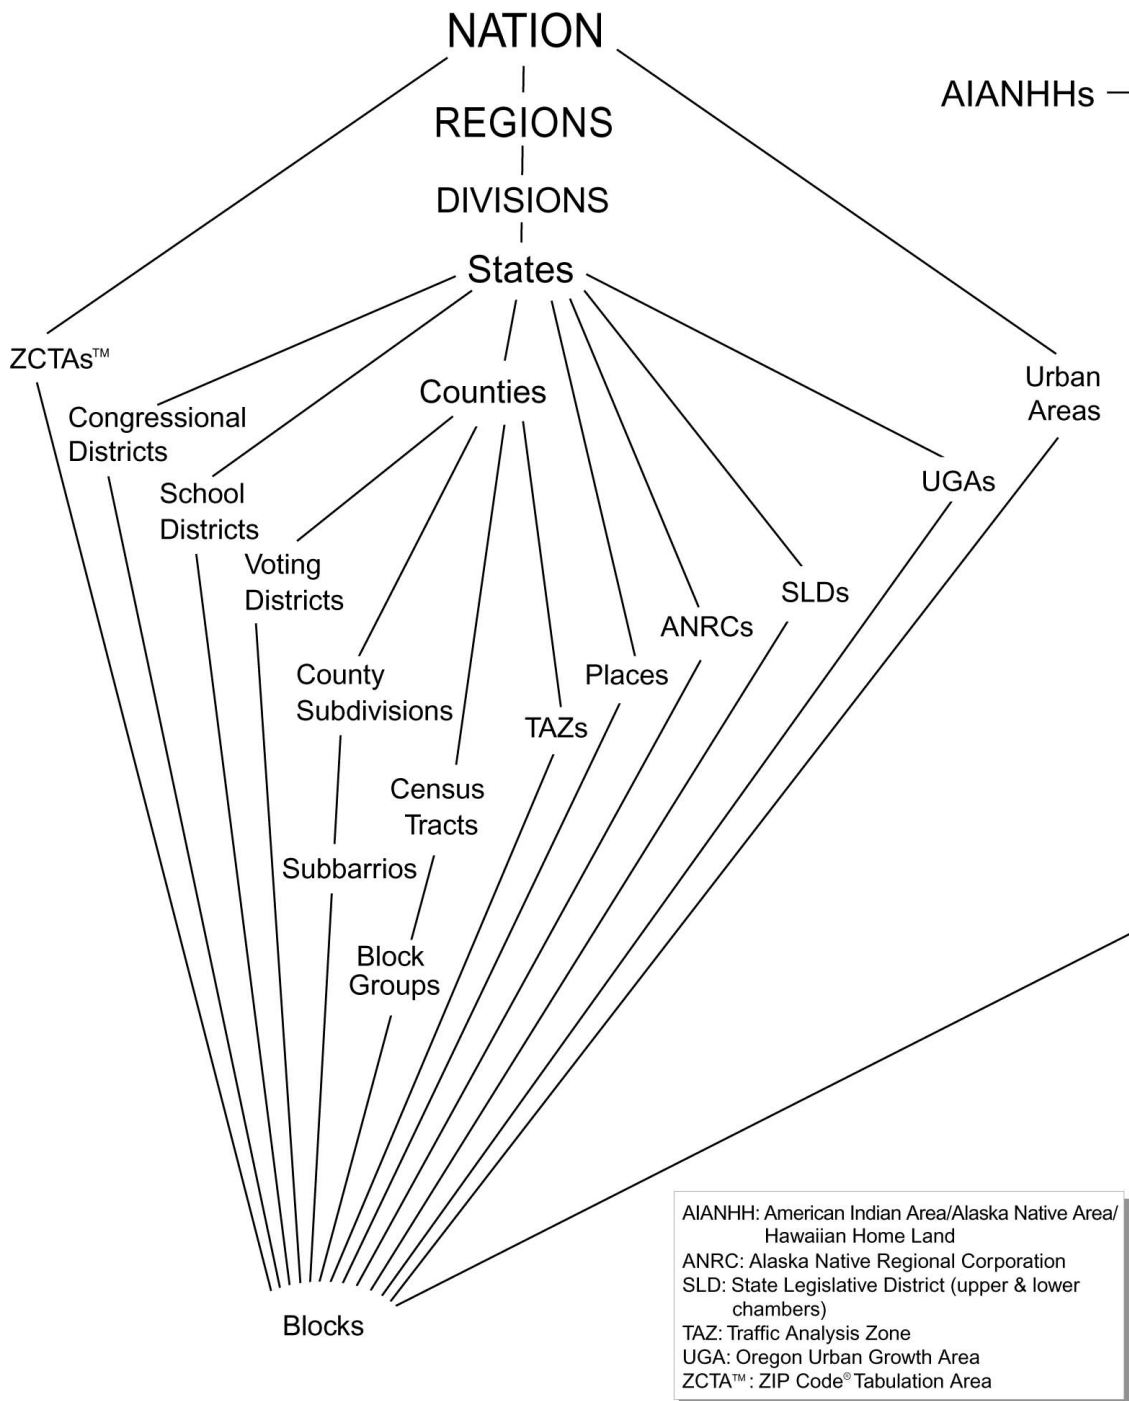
NATION

REGIONS

DIVISIONS

States

AIANHHs

ZCTAs™

Congressional Districts

School Districts

Counties

Voting Districts

County Subdivisions

Subbarrios

Census Tracts

Block Groups

TAZs

Places

ANRCs

SLDs

UGAs

Urban Areas

Blocks

AIANHH: American Indian Area/Alaska Native Area/ Hawaiian Home Land
ANRC: Alaska Native Regional Corporation
SLD: State Legislative District (upper & lower chambers)
TAZ: Traffic Analysis Zone
UGA: Oregon Urban Growth Area
ZCTA™: ZIP Code® Tabulation Area